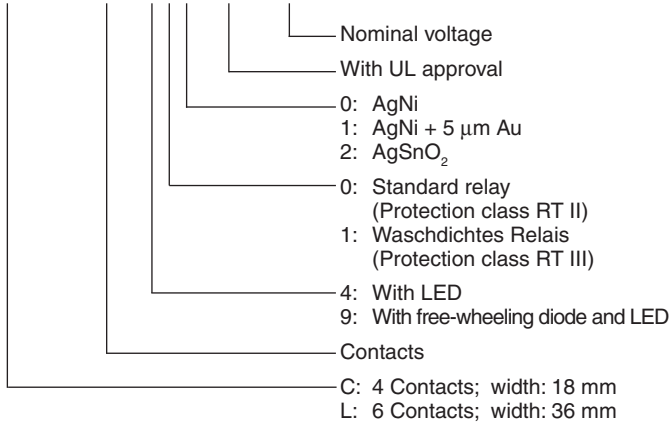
Nominal voltage

With UL approval

0: AgNi
1: AgNi + 5 $\mu$m Au
2: $AgSnO_2$

0: Standard relay (Protection class RT II)
1: Waschdichtes Relais (Protection class RT III)

4: With LED
9: With free-wheeling diode and LED

Contacts

C: 4 Contacts; width: 18 mm
L: 6 Contacts; width: 36 mm